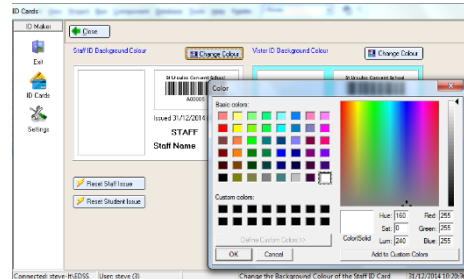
ID Cards

ID Maker

Close

Exit

ID Cards

Settings

Staff ID Background Colour

Change Colour

Visitor ID Background Colour

Change Colour

St Ursulas Convent School

A00001

Issued 31/12/2014

STAFF

Staff Name

St Ursulas Convent School

Reset Staff Issue

Reset Student Issue

Color

Basic colors:

Custom colors:

Define Custom Colors >>

OK

Cancel

Color|Solid

Hue: 160

Sat: 0

Lum: 240

Red: 255

Green: 255

Blue: 255

Add to Custom Colors

Connected: steve-H\EDSS

User: steve (3)

Change the Background Colour of the Staff ID Card

31/12/2014 10:20